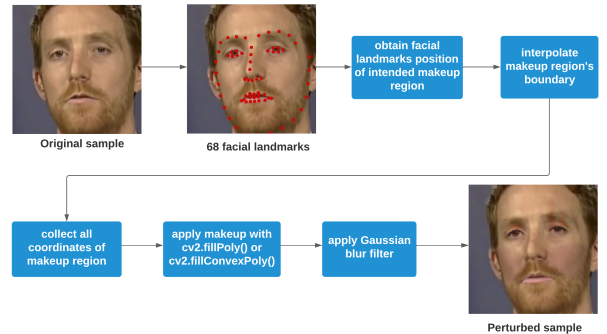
Original sample

68 facial landmarks

obtain facial landmarks position of intended makeup region

interpolate makeup region's boundary

collect all coordinates of makeup region

apply makeup with cv2.fillPoly() or cv2.fillConvexPoly()

apply Gaussian blur filter

Perturbed sample